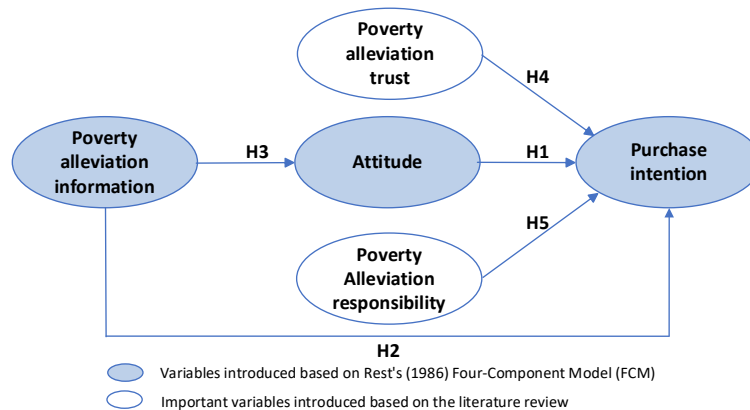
Poverty alleviation trust

H4

Poverty alleviation information

H3

Attitude

H1

Purchase intention

H5

Poverty Alleviation responsibility

H2

Variables introduced based on Rest's (1986) Four-Component Model (FCM)

Important variables introduced based on the literature review